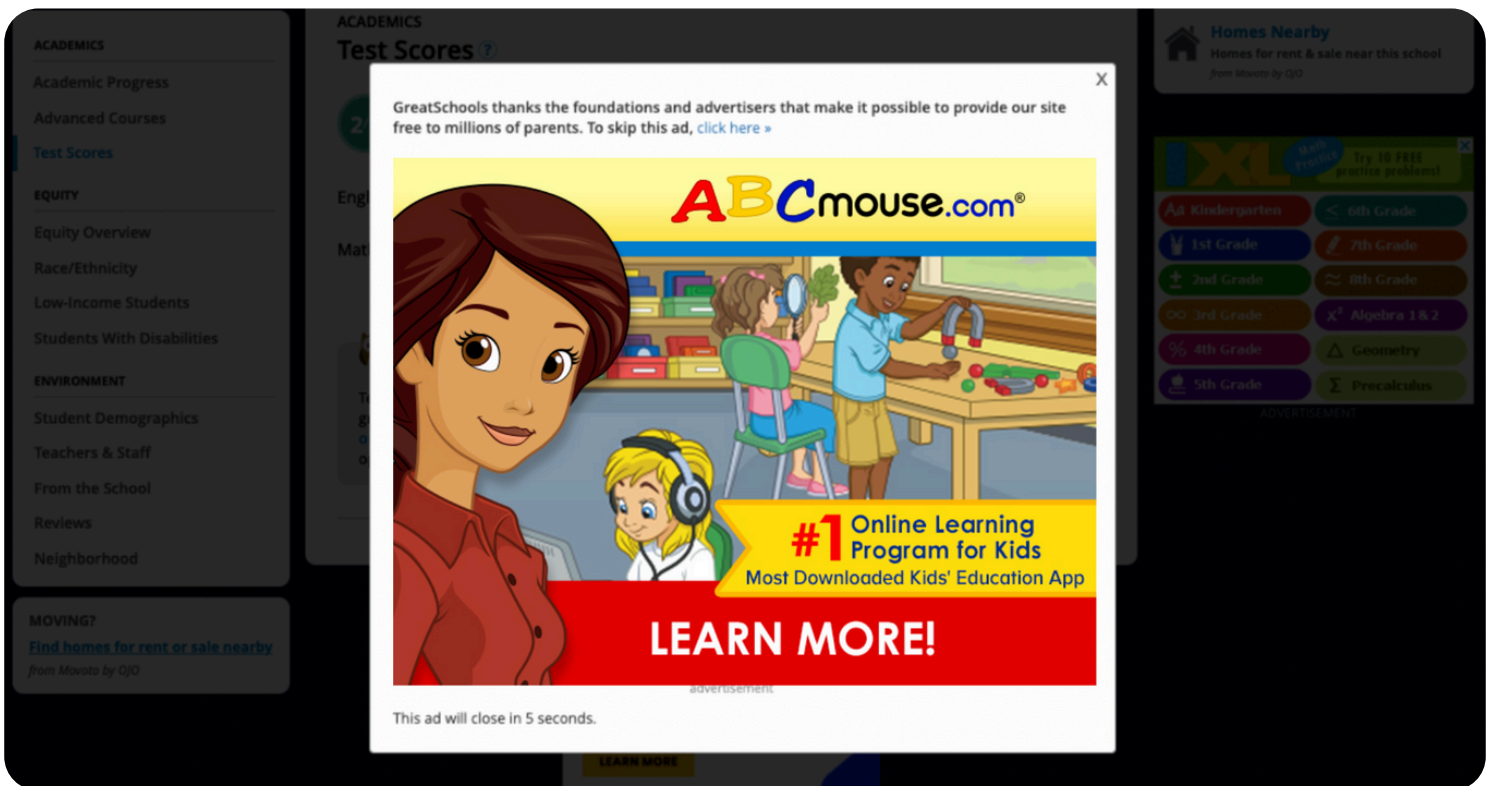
ACADEMICS
Academic Progress
Advanced Courses
Test Scores

EQUITY
Equity Overview
Race/Ethnicity
Low-Income Students
Students With Disabilities

ENVIRONMENT
Student Demographics
Teachers & Staff
From the School
Reviews
Neighborhood

MOVING?
Find homes for rent or sale nearby
from Movoto by OJO

ACADEMICS
Test Scores ?

Engl

Mat

Homes Nearby
Homes for rent & sale near this school
from Movoto by OJO

IXL Math Practice Try 10 FREE practice problems!
Kindergarten
6th Grade
1st Grade
7th Grade
2nd Grade
8th Grade
3rd Grade
Algebra 1 & 2
4th Grade
Geometry
5th Grade
Precalculus
ADVERTISEMENT

X
GreatSchools thanks the foundations and advertisers that make it possible to provide our site free to millions of parents. To skip this ad, click here »

ABCmouse.com®
#1 Online Learning Program for Kids
Most Downloaded Kids' Education App
LEARN MORE!

advertisement

This ad will close in 5 seconds.

LEARN MORE